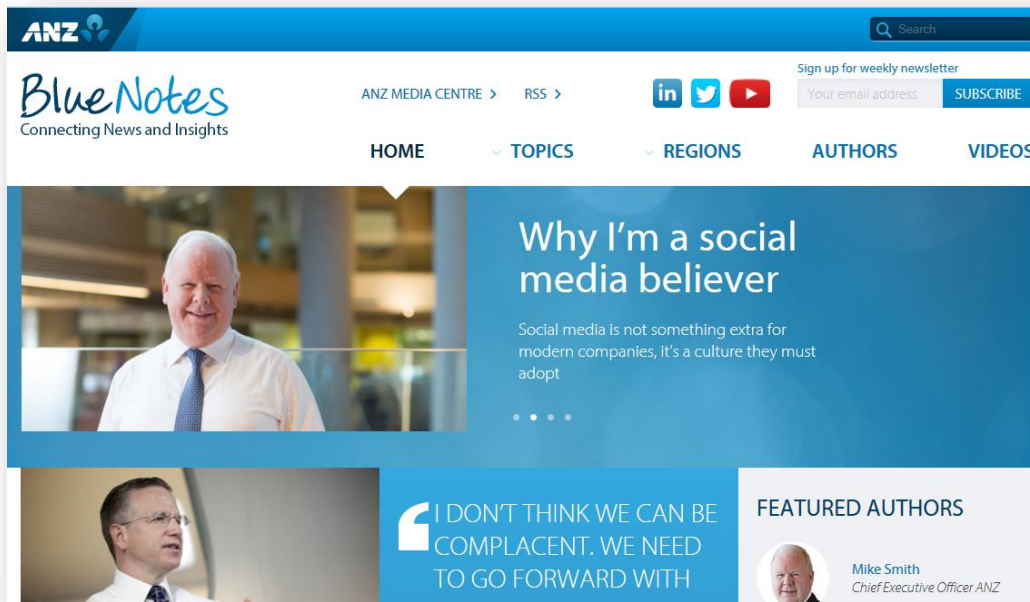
ANZ

Search

BlueNotes
Connecting News and Insights

ANZ MEDIA CENTRE >
RSS >

Sign up for weekly newsletter
Your email address
SUBSCRIBE

HOME
TOPICS
REGIONS
AUTHORS
VIDEOS

Why I'm a social media believer

Social media is not something extra for modern companies, it's a culture they must adopt

I DON'T THINK WE CAN BE COMPLACENT. WE NEED TO GO FORWARD WITH

FEATURED AUTHORS

Mike Smith
Chief Executive Officer ANZ